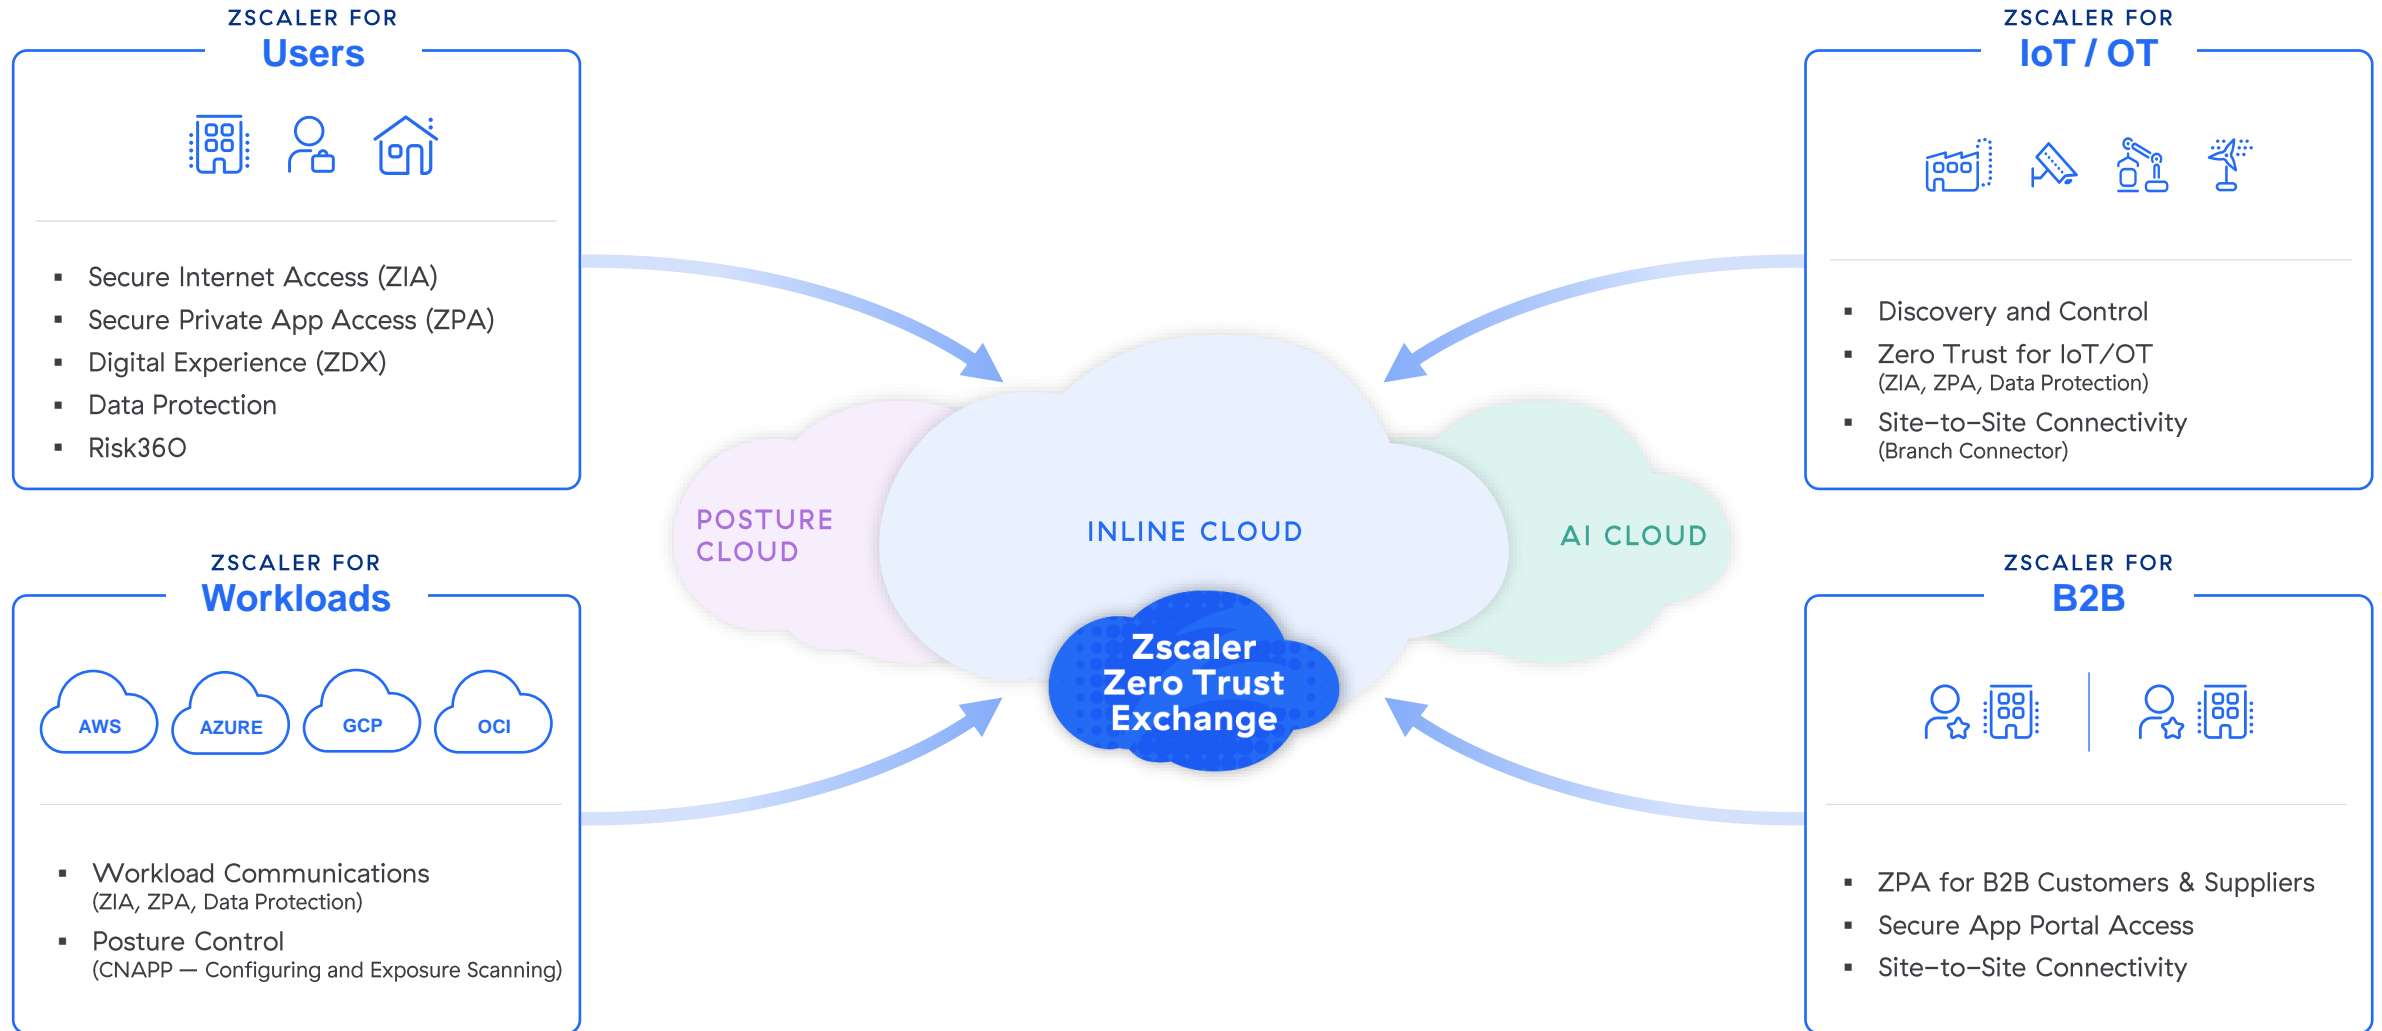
ZSCALER FOR
Users

- Secure Internet Access (ZIA)
- Secure Private App Access (ZPA)
- Digital Experience (ZDX)
- Data Protection
- Risk360

ZSCALER FOR
IoT / OT

- Discovery and Control
- Zero Trust for IoT/OT
(ZIA, ZPA, Data Protection)
- Site-to-Site Connectivity
(Branch Connector)

POSTURE CLOUD

INLINE CLOUD

AI CLOUD

Zscaler Zero Trust Exchange

ZSCALER FOR
Workloads

AWS
AZURE
GCP
OCI

- Workload Communications
(ZIA, ZPA, Data Protection)
- Posture Control
(CNAPP — Configuring and Exposure Scanning)

ZSCALER FOR
B2B

- ZPA for B2B Customers & Suppliers
- Secure App Portal Access
- Site-to-Site Connectivity